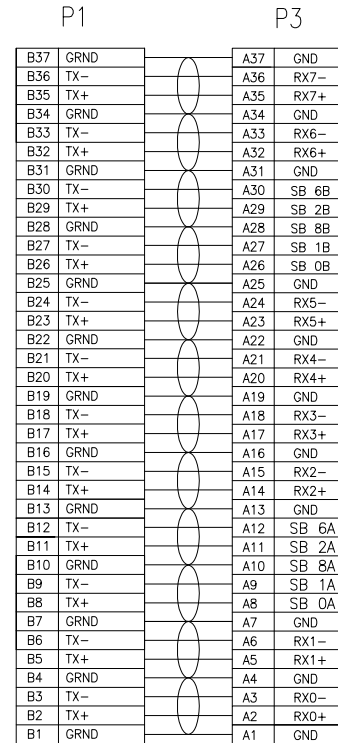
P1

| B37 | GRND |
|---|---|
| B36 | TX− |
| B35 | TX+ |
| B34 | GRND |
| B33 | TX− |
| B32 | TX+ |
| B31 | GRND |
| B30 | TX− |
| B29 | TX+ |
| B28 | GRND |
| B27 | TX− |
| B26 | TX+ |
| B25 | GRND |
| B24 | TX− |
| B23 | TX+ |
| B22 | GRND |
| B21 | TX− |
| B20 | TX+ |
| B19 | GRND |
| B18 | TX− |
| B17 | TX+ |
| B16 | GRND |
| B15 | TX− |
| B14 | TX+ |
| B13 | GRND |
| B12 | TX− |
| B11 | TX+ |
| B10 | GRND |
| B9 | TX− |
| B8 | TX+ |
| B7 | GRND |
| B6 | TX− |
| B5 | TX+ |
| B4 | GRND |
| B3 | TX− |
| B2 | TX+ |
| B1 | GRND |

P3

| A37 | GND |
|---|---|
| A36 | RX7− |
| A35 | RX7+ |
| A34 | GND |
| A33 | RX6− |
| A32 | RX6+ |
| A31 | GND |
| A30 | SB 6B |
| A29 | SB 2B |
| A28 | SB 8B |
| A27 | SB 1B |
| A26 | SB 0B |
| A25 | GND |
| A24 | RX5− |
| A23 | RX5+ |
| A22 | GND |
| A21 | RX4− |
| A20 | RX4+ |
| A19 | GND |
| A18 | RX3− |
| A17 | RX3+ |
| A16 | GND |
| A15 | RX2− |
| A14 | RX2+ |
| A13 | GND |
| A12 | SB 6A |
| A11 | SB 2A |
| A10 | SB 8A |
| A9 | SB 1A |
| A8 | SB 0A |
| A7 | GND |
| A6 | RX1− |
| A5 | RX1+ |
| A4 | GND |
| A3 | RX0− |
| A2 | RX0+ |
| A1 | GND |